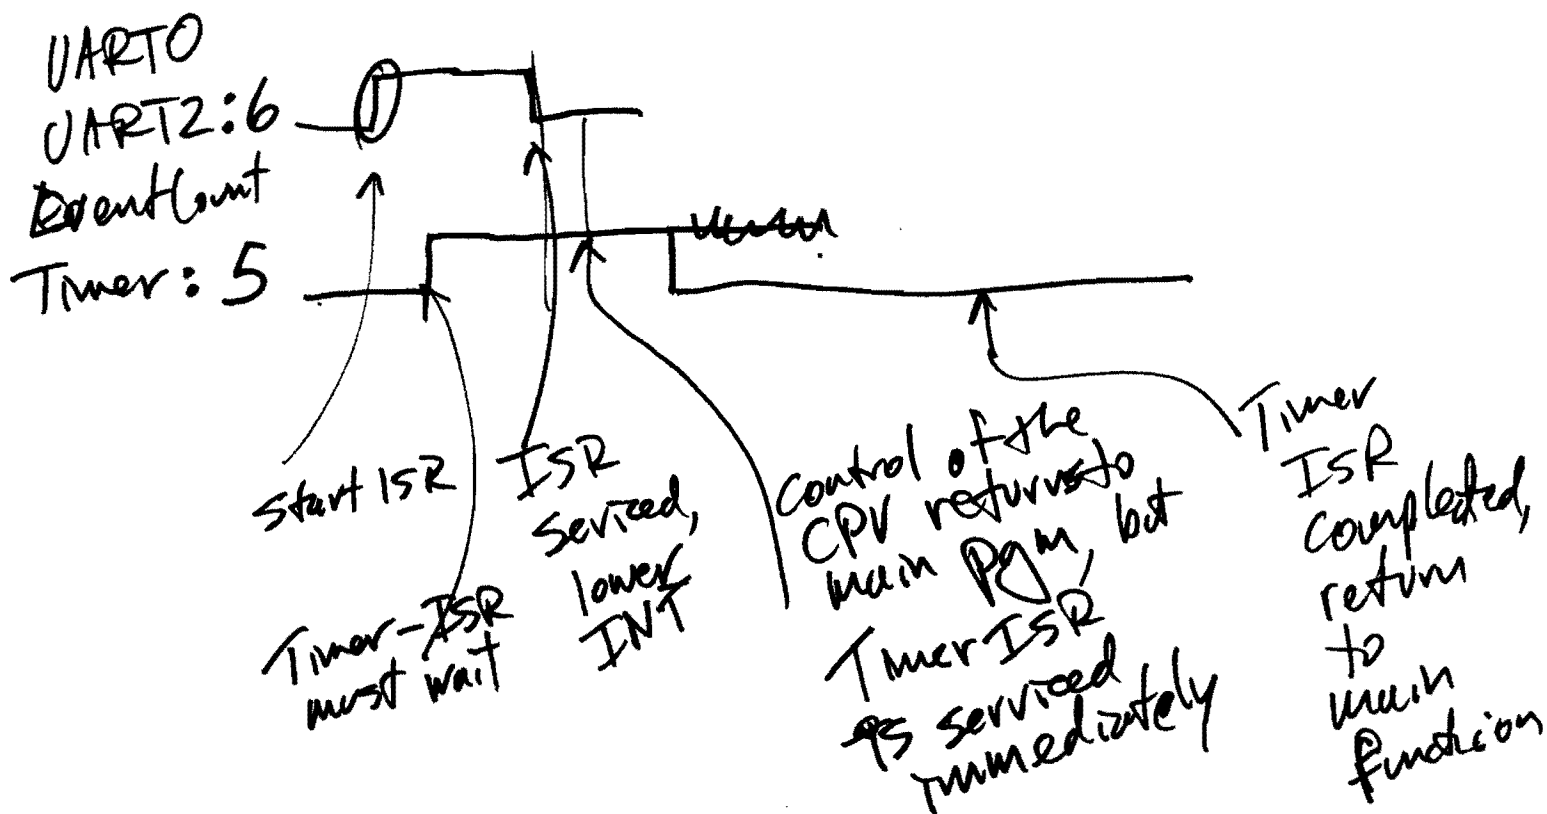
UARTO
UART2:6
EventCount
Timer: 5

start ISR

ISR serviced, lower INT

Timer-ISR must wait

control of the CPU returns to main pgm, but Timer ISR is serviced immediately

Timer ISR completed, return to main function